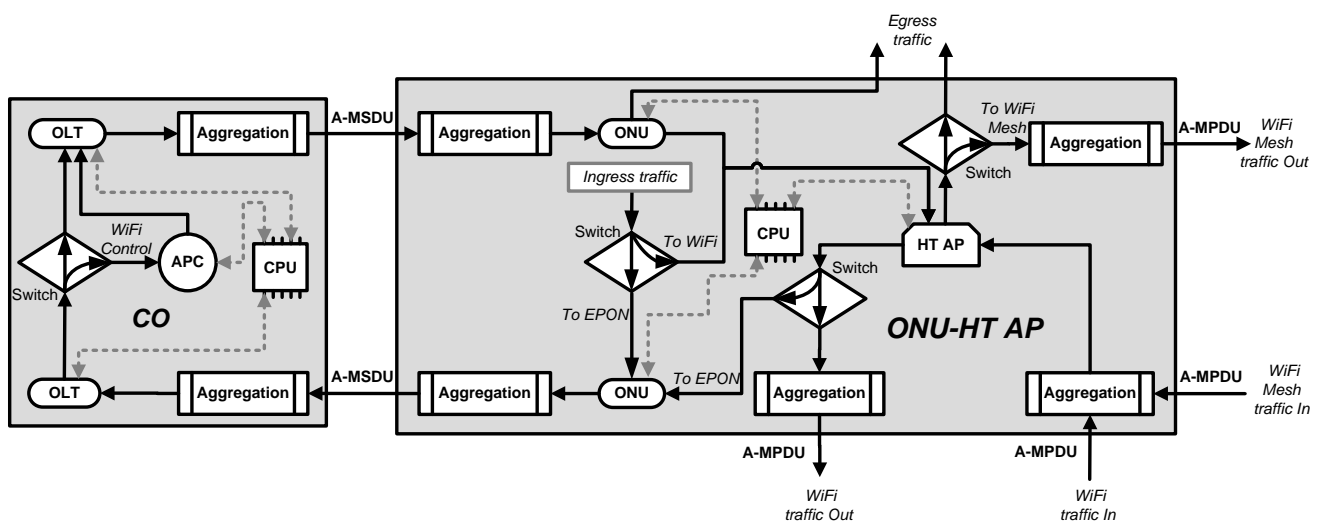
Egress traffic

OLT
Aggregation
A-MSDU
Aggregation
ONU
To WiFi Mesh
Aggregation
A-MPDU
WiFi Mesh traffic Out
Switch
Ingress traffic
WiFi Control
APC
CPU
Switch
To WiFi
CPU
HT AP
Switch
Switch
CO
To EPON
ONU-HT AP
OLT
Aggregation
A-MSDU
Aggregation
ONU
To EPON
Aggregation
Aggregation
A-MPDU
WiFi Mesh traffic In
A-MPDU
A-MPDU
WiFi traffic Out
WiFi traffic In